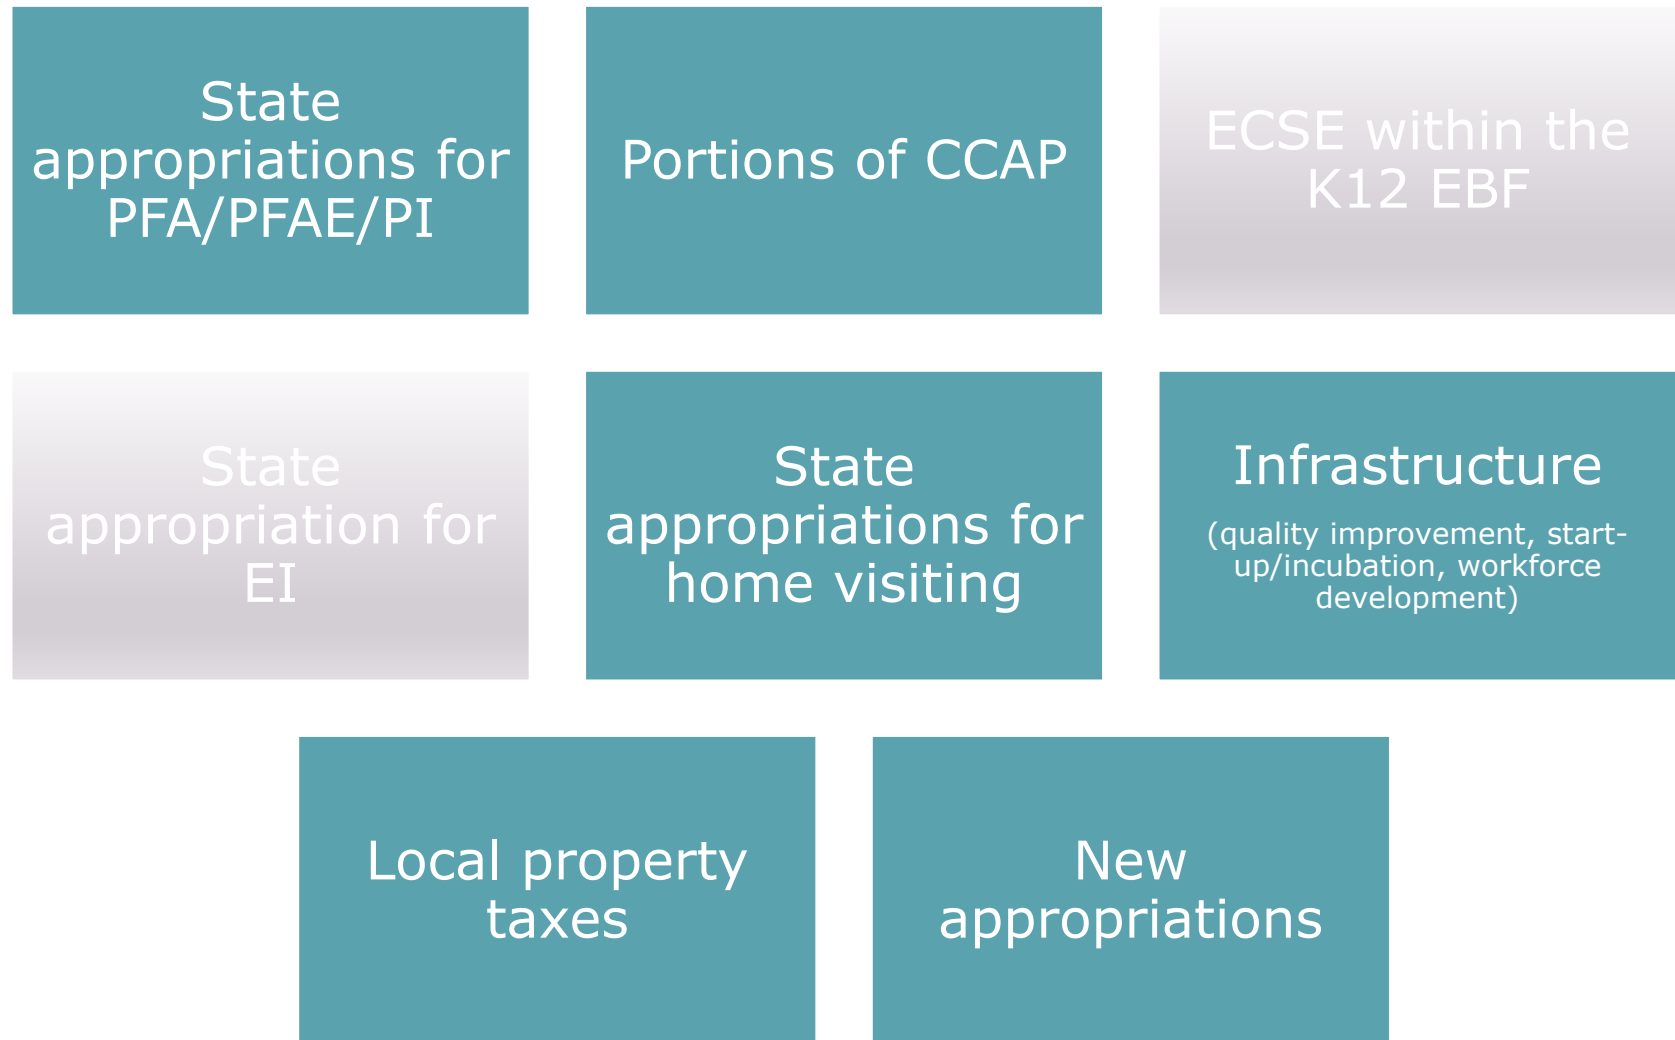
State appropriations for PFA/PFAE/PI

Portions of CCAP

ECSE within the K12 EBF

State appropriation for EI

State appropriations for home visiting

Infrastructure

(quality improvement, start-up/incubation, workforce development)

Local property taxes

New appropriations